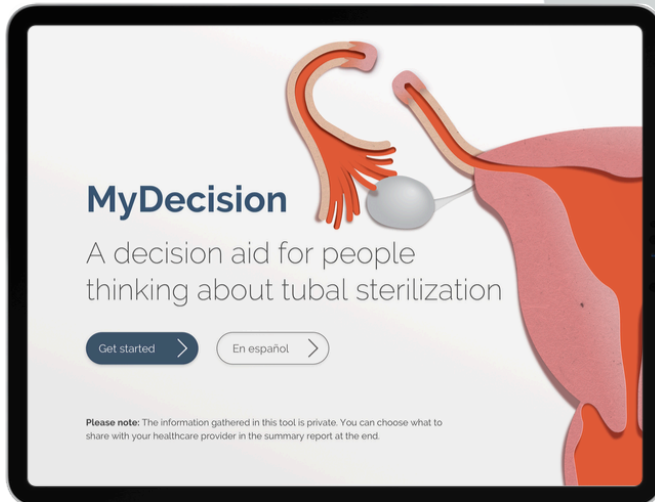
MyDecision

A decision aid for people thinking about tubal sterilization

Get started

En español

Please note: The information gathered in this tool is private. You can choose what to share with your healthcare provider in the summary report at the end.